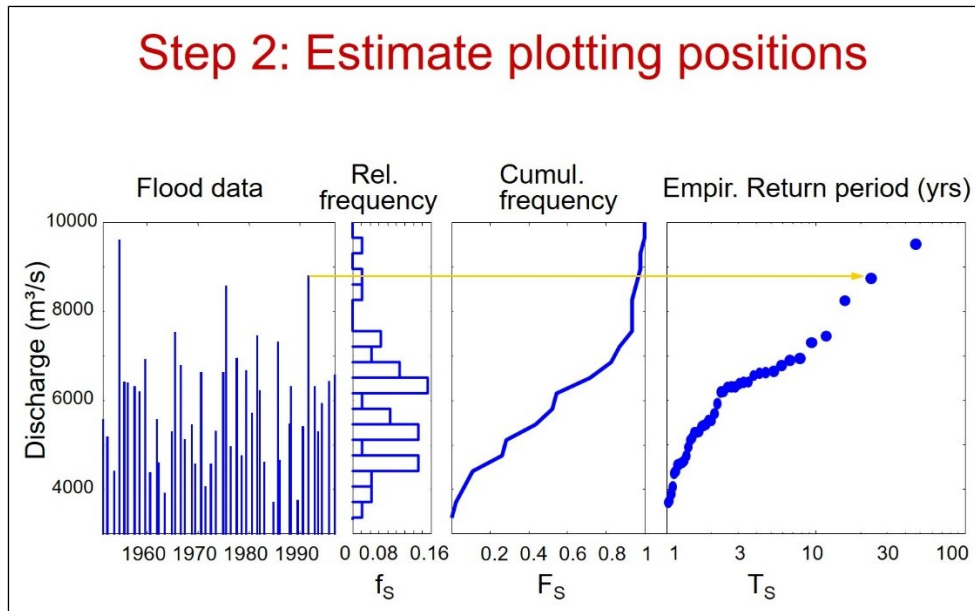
Step 2: Estimate plotting positions

Flood data

Rel. frequency

Cumul. frequency

Empir. Return period (yrs)

10000
8000
6000
4000

Discharge (m³/s)

1960 1970 1980 1990

0 0.08 0.16

$f_S$

0.2 0.4 0.6 0.8 1

$F_S$

1 3 10 30 100

$T_S$